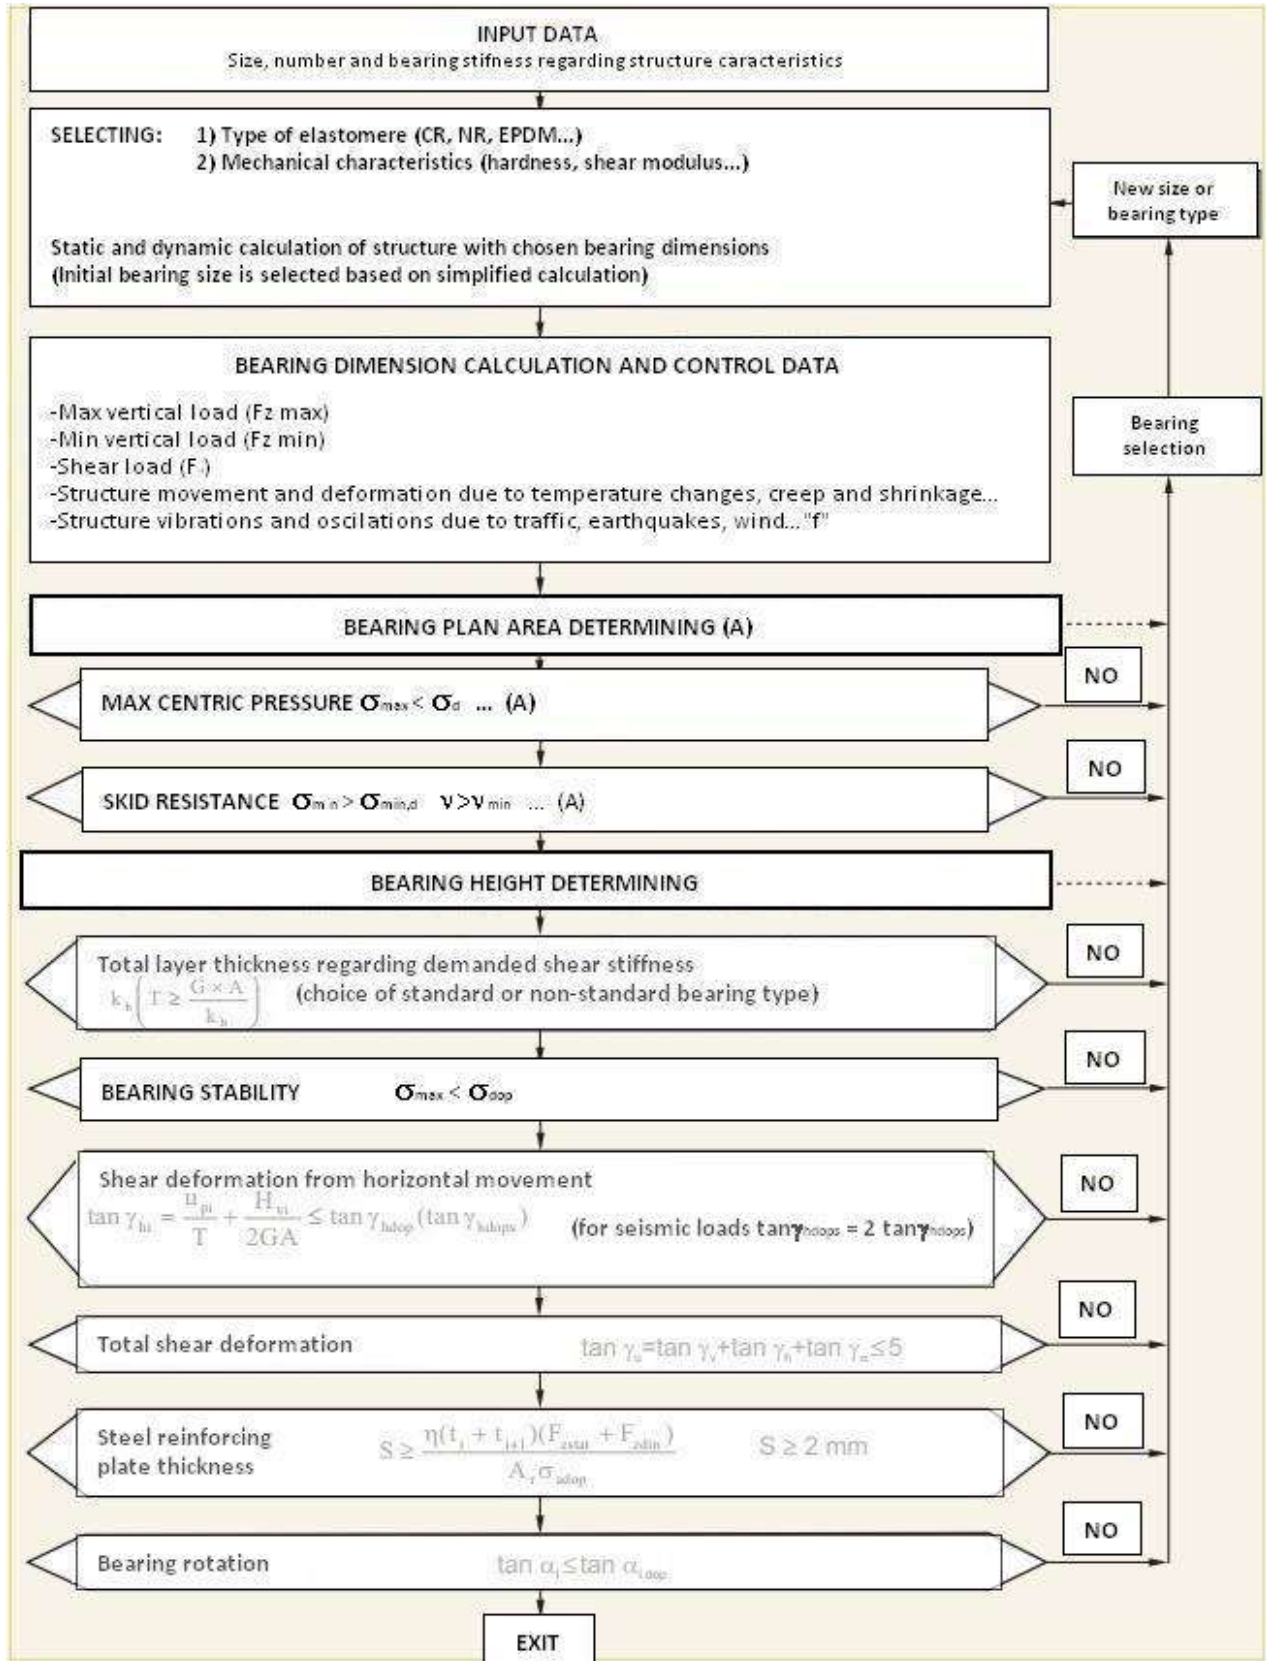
INPUT DATA
Size, number and bearing stifness regarding structure caracteristics

SELECTING: 1) Type of elastomere (CR, NR, EPDM...)
2) Mechanical characteristics (hardness, shear modulus...)

Static and dynamic calculation of structure with chosen bearing dimensions
(Initial bearing size is selected based on simplified calculation)

New size or bearing type

BEARING DIMENSION CALCULATION AND CONTROL DATA

-Max vertical load (Fz max)
-Min vertical load (Fz min)
-Shear load (F$_{i}$)
-Structure movement and deformation due to temperature changes, creep and shrinkage...
-Structure vibrations and oscilations due to traffic, earthquakes, wind..."f"

Bearing selection

BEARING PLAN AREA DETERMINING (A)

MAX CENTRIC PRESSURE $\sigma_{max} < \sigma_d$ ... (A)

NO

SKID RESISTANCE $\sigma_{min} > \sigma_{min,d}$ $\nu > \nu_{min}$ ... (A)

NO

BEARING HEIGHT DETERMINING

Total layer thickness regarding demanded shear stiffness
$k_h \left( T \geq \frac{G \times A}{k_h} \right)$ (choice of standard or non-standard bearing type)

NO

BEARING STABILITY $\sigma_{max} < \sigma_{dop}$

NO

Shear deformation from horizontal movement
$\tan \gamma_{hi} = \frac{u_{pi}}{T} + \frac{H_{vi}}{2GA} \leq \tan \gamma_{hdop} (\tan \gamma_{hdops})$ (for seismic loads $\tan\gamma_{hdops} = 2 \tan\gamma_{hdops}$)

NO

Total shear deformation $\tan \gamma_u = \tan \gamma_v + \tan \gamma_h + \tan \gamma_\alpha \leq 5$

NO

Steel reinforcing plate thickness $S \geq \frac{\eta(t_i + t_{i+1})(F_{zstat} + F_{zdin})}{A_r \sigma_{adop}}$ $S \geq 2$ mm

NO

Bearing rotation $\tan \alpha_i \leq \tan \alpha_{idop}$

NO

EXIT